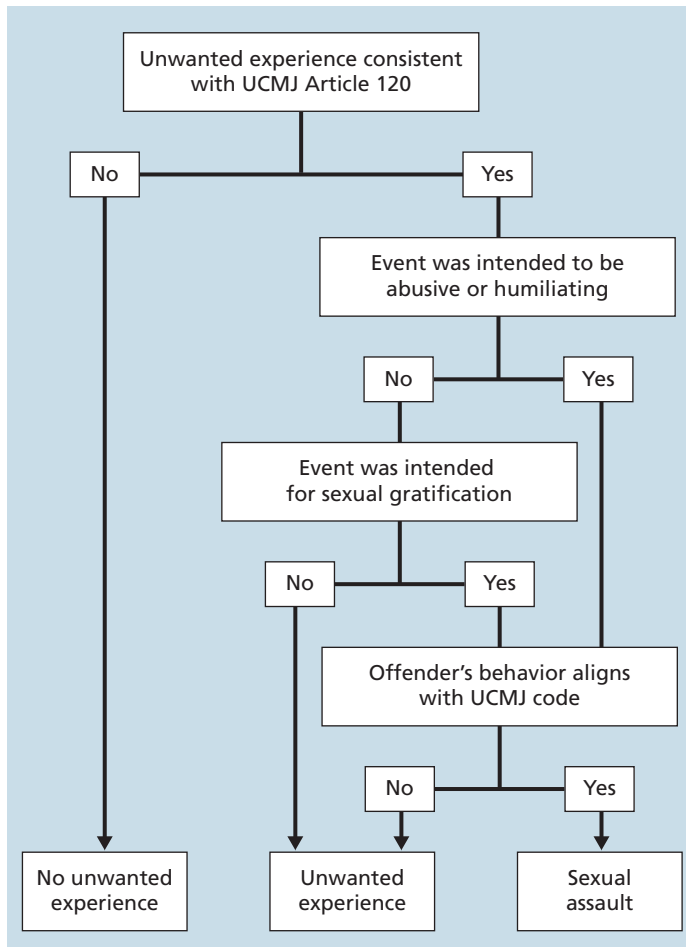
Unwanted experience consistent with UCMJ Article 120

No

Yes

Event was intended to be abusive or humiliating

No

Yes

Event was intended for sexual gratification

No

Yes

Offender's behavior aligns with UCMJ code

No

Yes

No unwanted experience

Unwanted experience

Sexual assault